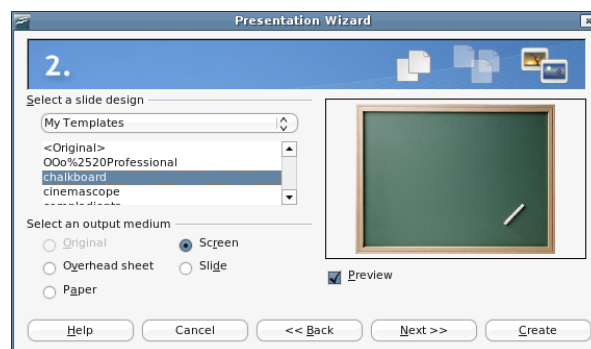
Presentation Wizard

2.

Select a slide design

My Templates

<Original>
OOo%2520Professional
chalkboard
cinemascope
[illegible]

Select an output medium

Original
Screen
Overhead sheet
Slide
Paper

Preview

Help
Cancel
<< Back
Next >>
Create